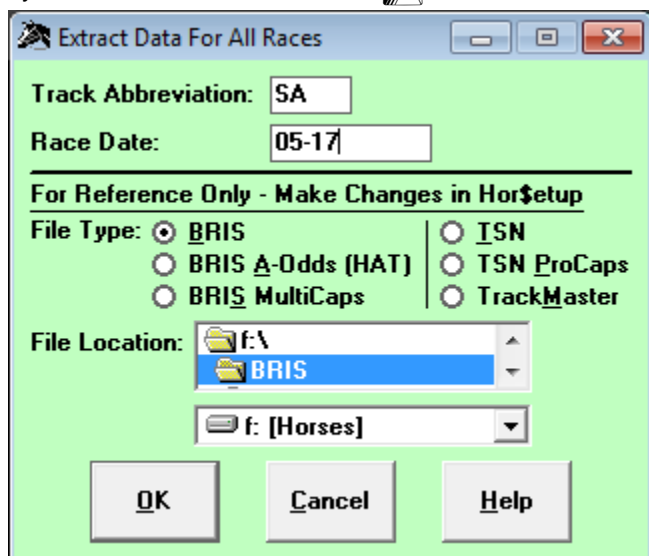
Extract Data For All Races

Track Abbreviation: SA

Race Date: 05-17

For Reference Only - Make Changes in Hor$etup

File Type: BRIS
BRIS A-Odds (HAT)
BRIS MultiCaps
TSN
TSN ProCaps
TrackMaster

File Location: f:\
BRIS

f: [Horses]

OK
Cancel
Help